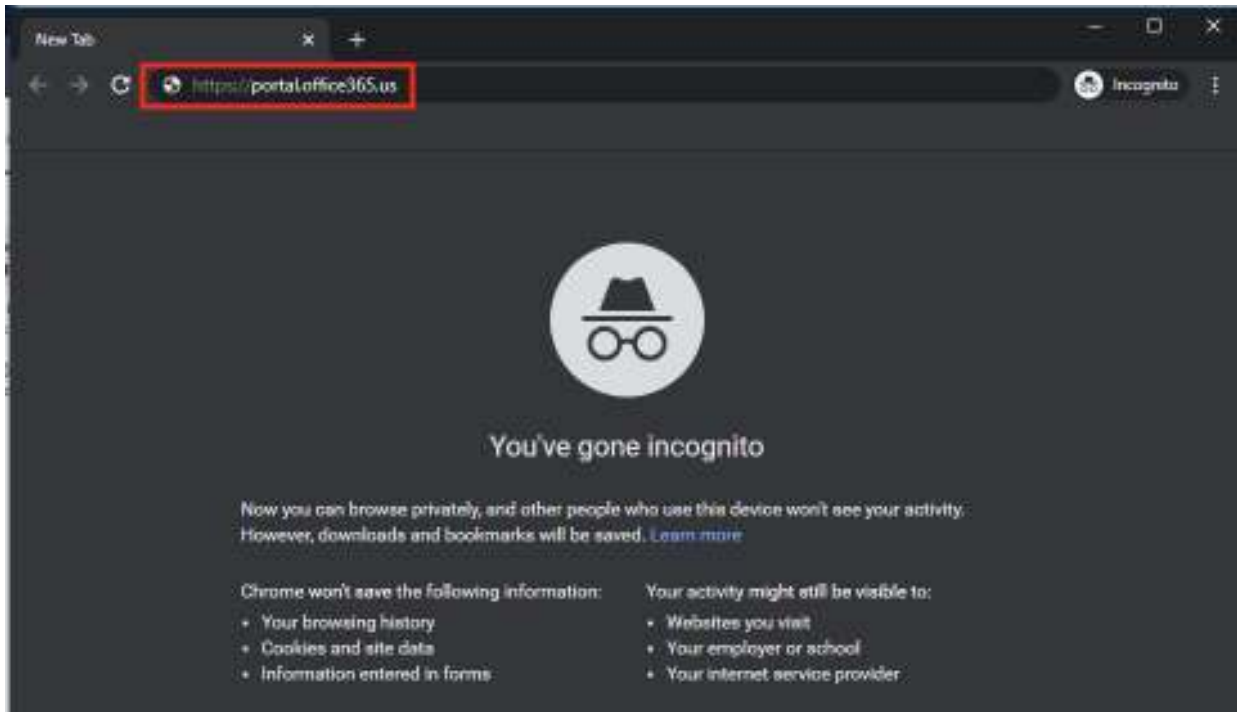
New Tab

https://portal.office365.us

Incognito

You've gone incognito

Now you can browse privately, and other people who use this device won't see your activity. However, downloads and bookmarks will be saved. Learn more

Chrome won't save the following information:
- Your browsing history
- Cookies and site data
- Information entered in forms

Your activity might still be visible to:
- Websites you visit
- Your employer or school
- Your internet service provider